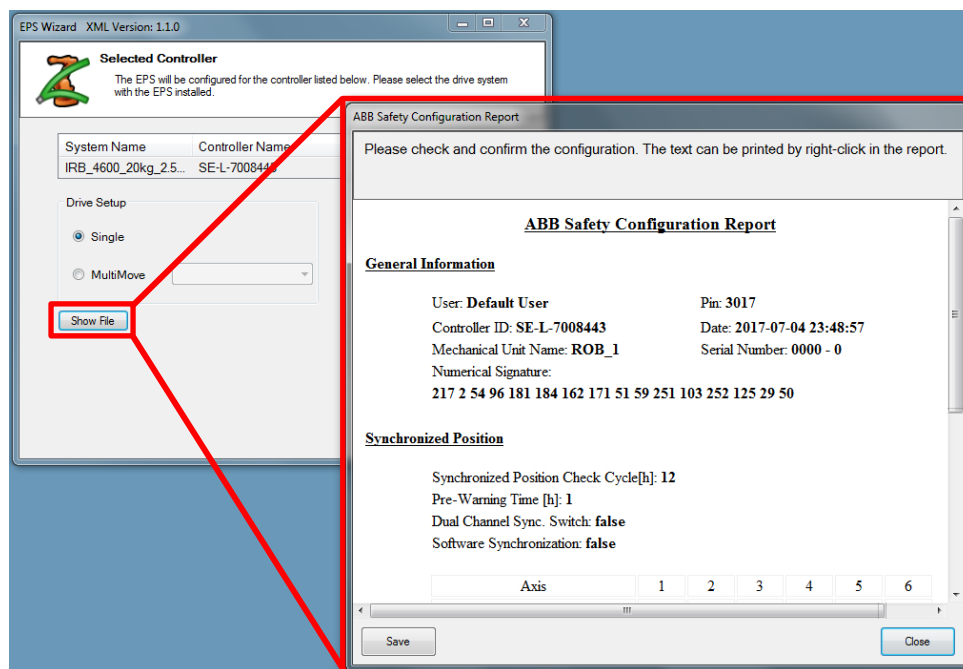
EPS Wizard XML Version: 1.1.0

Selected Controller

The EPS will be configured for the controller listed below. Please select the drive system with the EPS installed.

| System Name | Controller Name |
|---|---|
| IRB_4600_20kg_2.5... | SE-L-7008443 |

Drive Setup

Single

MultiMove

Show File

ABB Safety Configuration Report

Please check and confirm the configuration. The text can be printed by right-click in the report.

ABB Safety Configuration Report

General Information

User: Default User

Pin: 3017

Controller ID: SE-L-7008443

Date: 2017-07-04 23:48:57

Mechanical Unit Name: ROB_1

Serial Number: 0000 - 0

Numerical Signature:

217 2 54 96 181 184 162 171 51 59 251 103 252 125 29 50

Synchronized Position

Synchronized Position Check Cycle[h]: 12

Pre-Warning Time [h]: 1

Dual Channel Sync. Switch: false

Software Synchronization: false

| Axis | 1 | 2 | 3 | 4 | 5 | 6 |
|---|---|---|---|---|---|---|

Save

Close